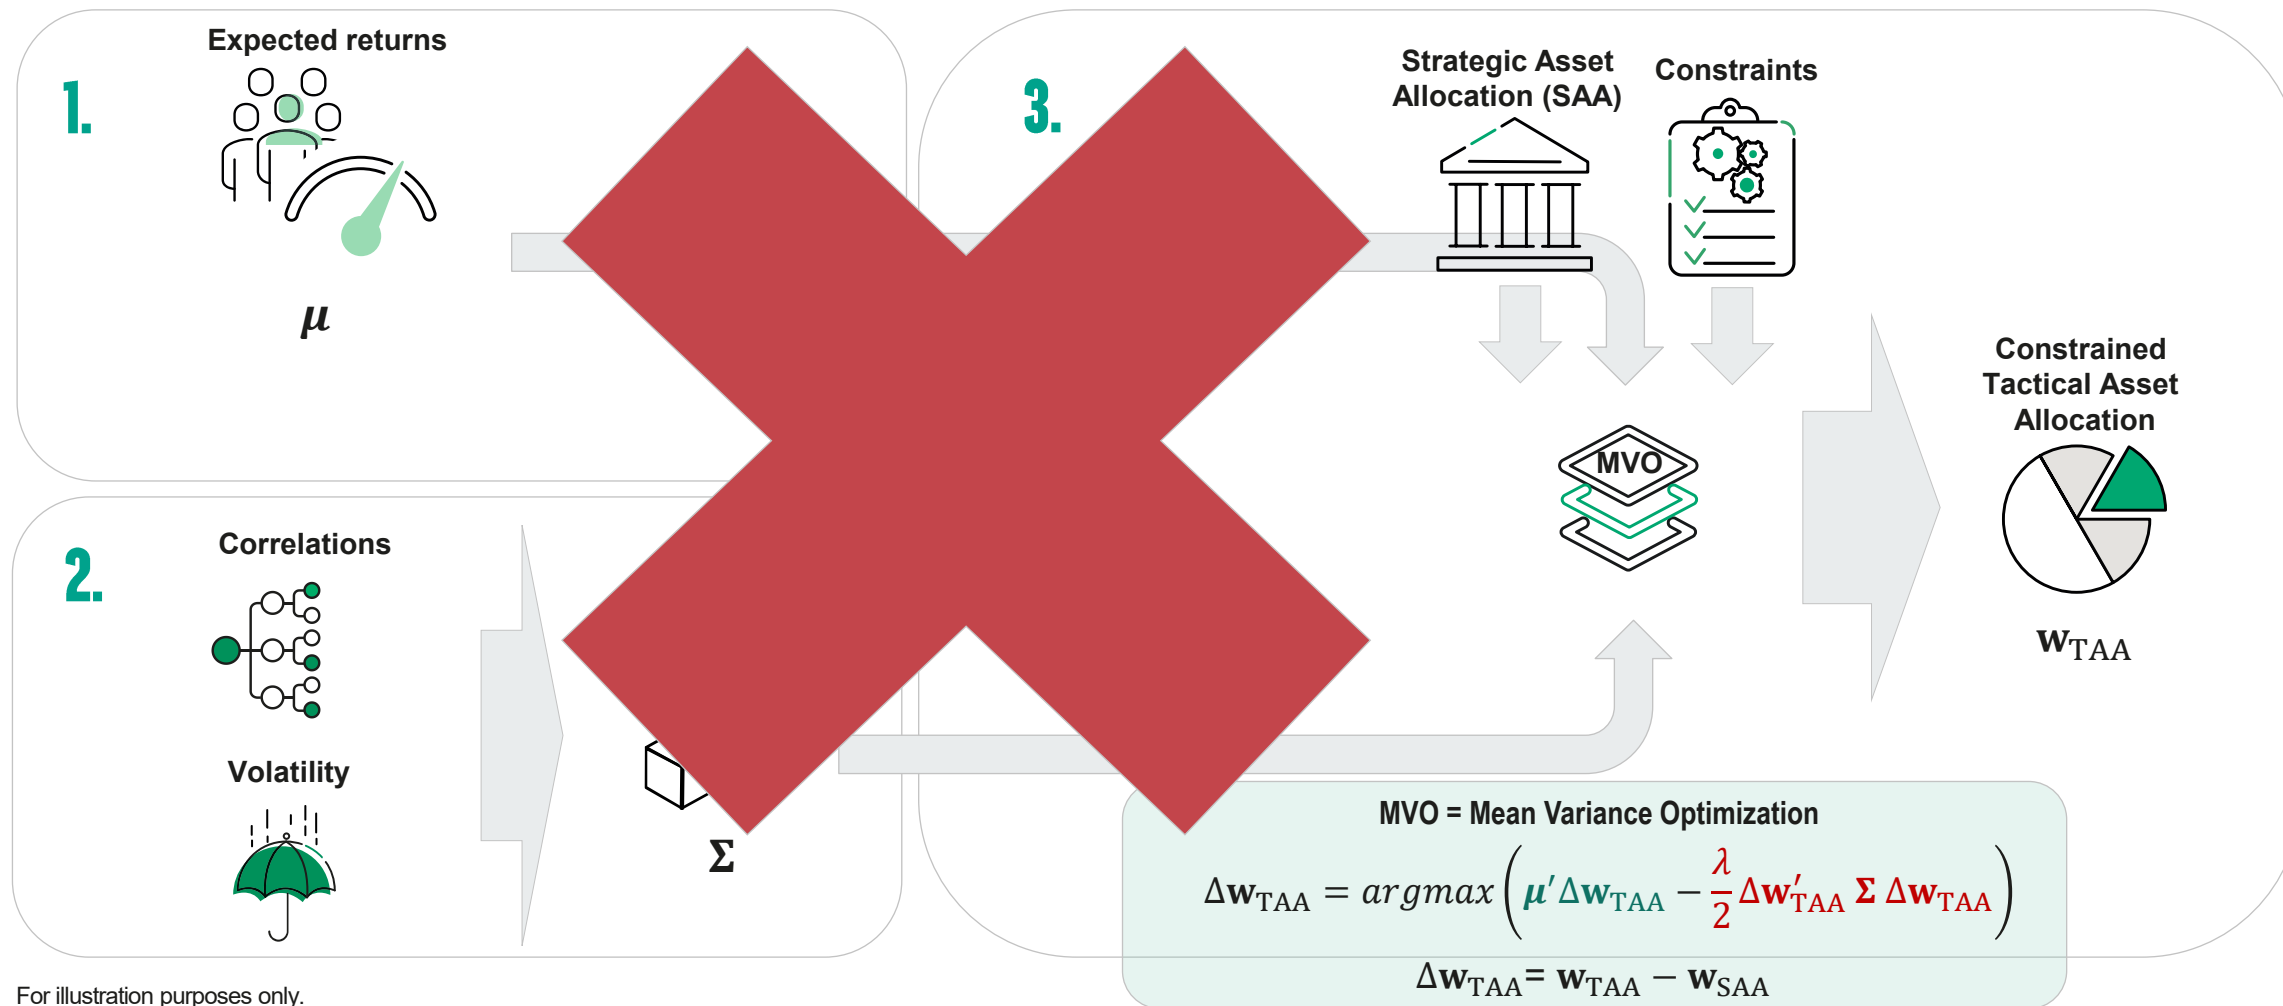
1.

Expected returns

$\mu$

2.

Correlations

Volatility

$\Sigma$

3.

Strategic Asset Allocation (SAA)

Constraints

MVO

Constrained Tactical Asset Allocation

$\mathbf{w}_{\mathrm{TAA}}$

MVO = Mean Variance Optimization

$\Delta\mathbf{w}_{\mathrm{TAA}} = argmax\left(\mu' \Delta\mathbf{w}_{\mathrm{TAA}} - \frac{\lambda}{2} \Delta\mathbf{w}'_{\mathrm{TAA}}\, \Sigma\, \Delta\mathbf{w}_{\mathrm{TAA}}\right)$

$\Delta\mathbf{w}_{\mathrm{TAA}} = \mathbf{w}_{\mathrm{TAA}} - \mathbf{w}_{\mathrm{SAA}}$

For illustration purposes only.